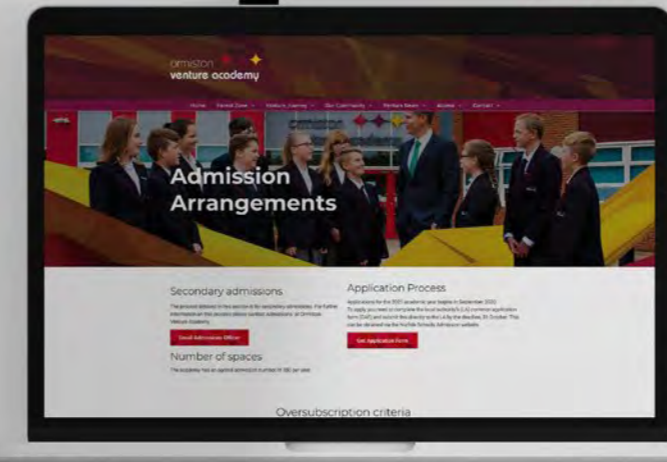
ormiston venture academy

Home | Parent Zone | Venture Journey | Our Community | Venture News | Access | Contact

ormiston

Admission Arrangements

Secondary admissions

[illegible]

Email Admissions Officer

Number of spaces

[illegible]

Application Process

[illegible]

Get Application Form

Oversubscription criteria